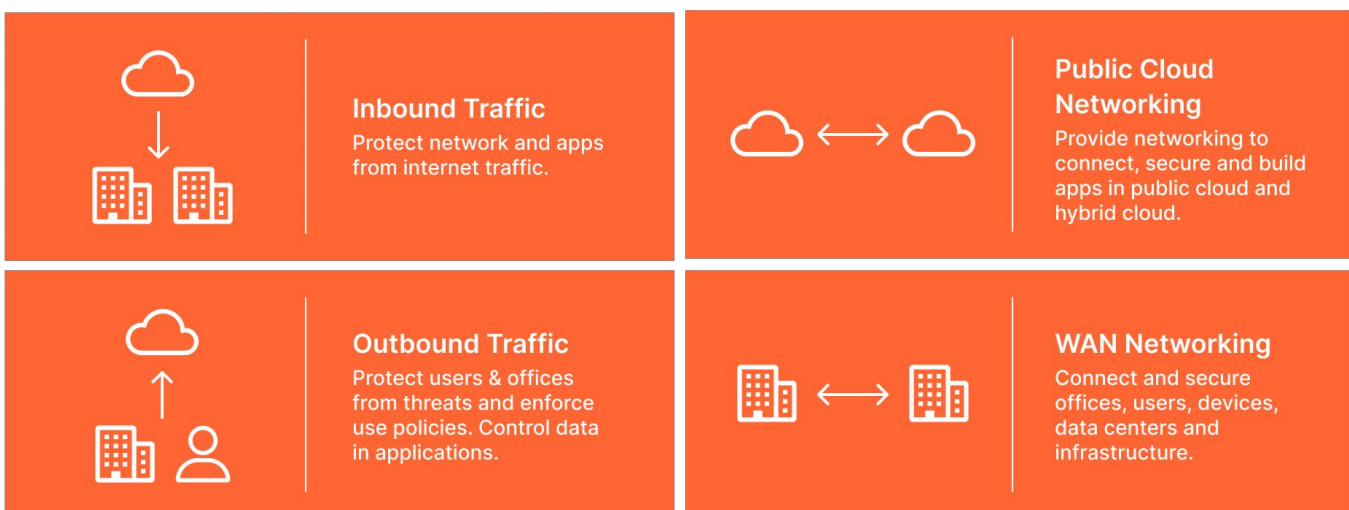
Inbound Traffic
Protect network and apps from internet traffic.

Public Cloud Networking
Provide networking to connect, secure and build apps in public cloud and hybrid cloud.

Outbound Traffic
Protect users & offices from threats and enforce use policies. Control data in applications.

WAN Networking
Connect and secure offices, users, devices, data centers and infrastructure.